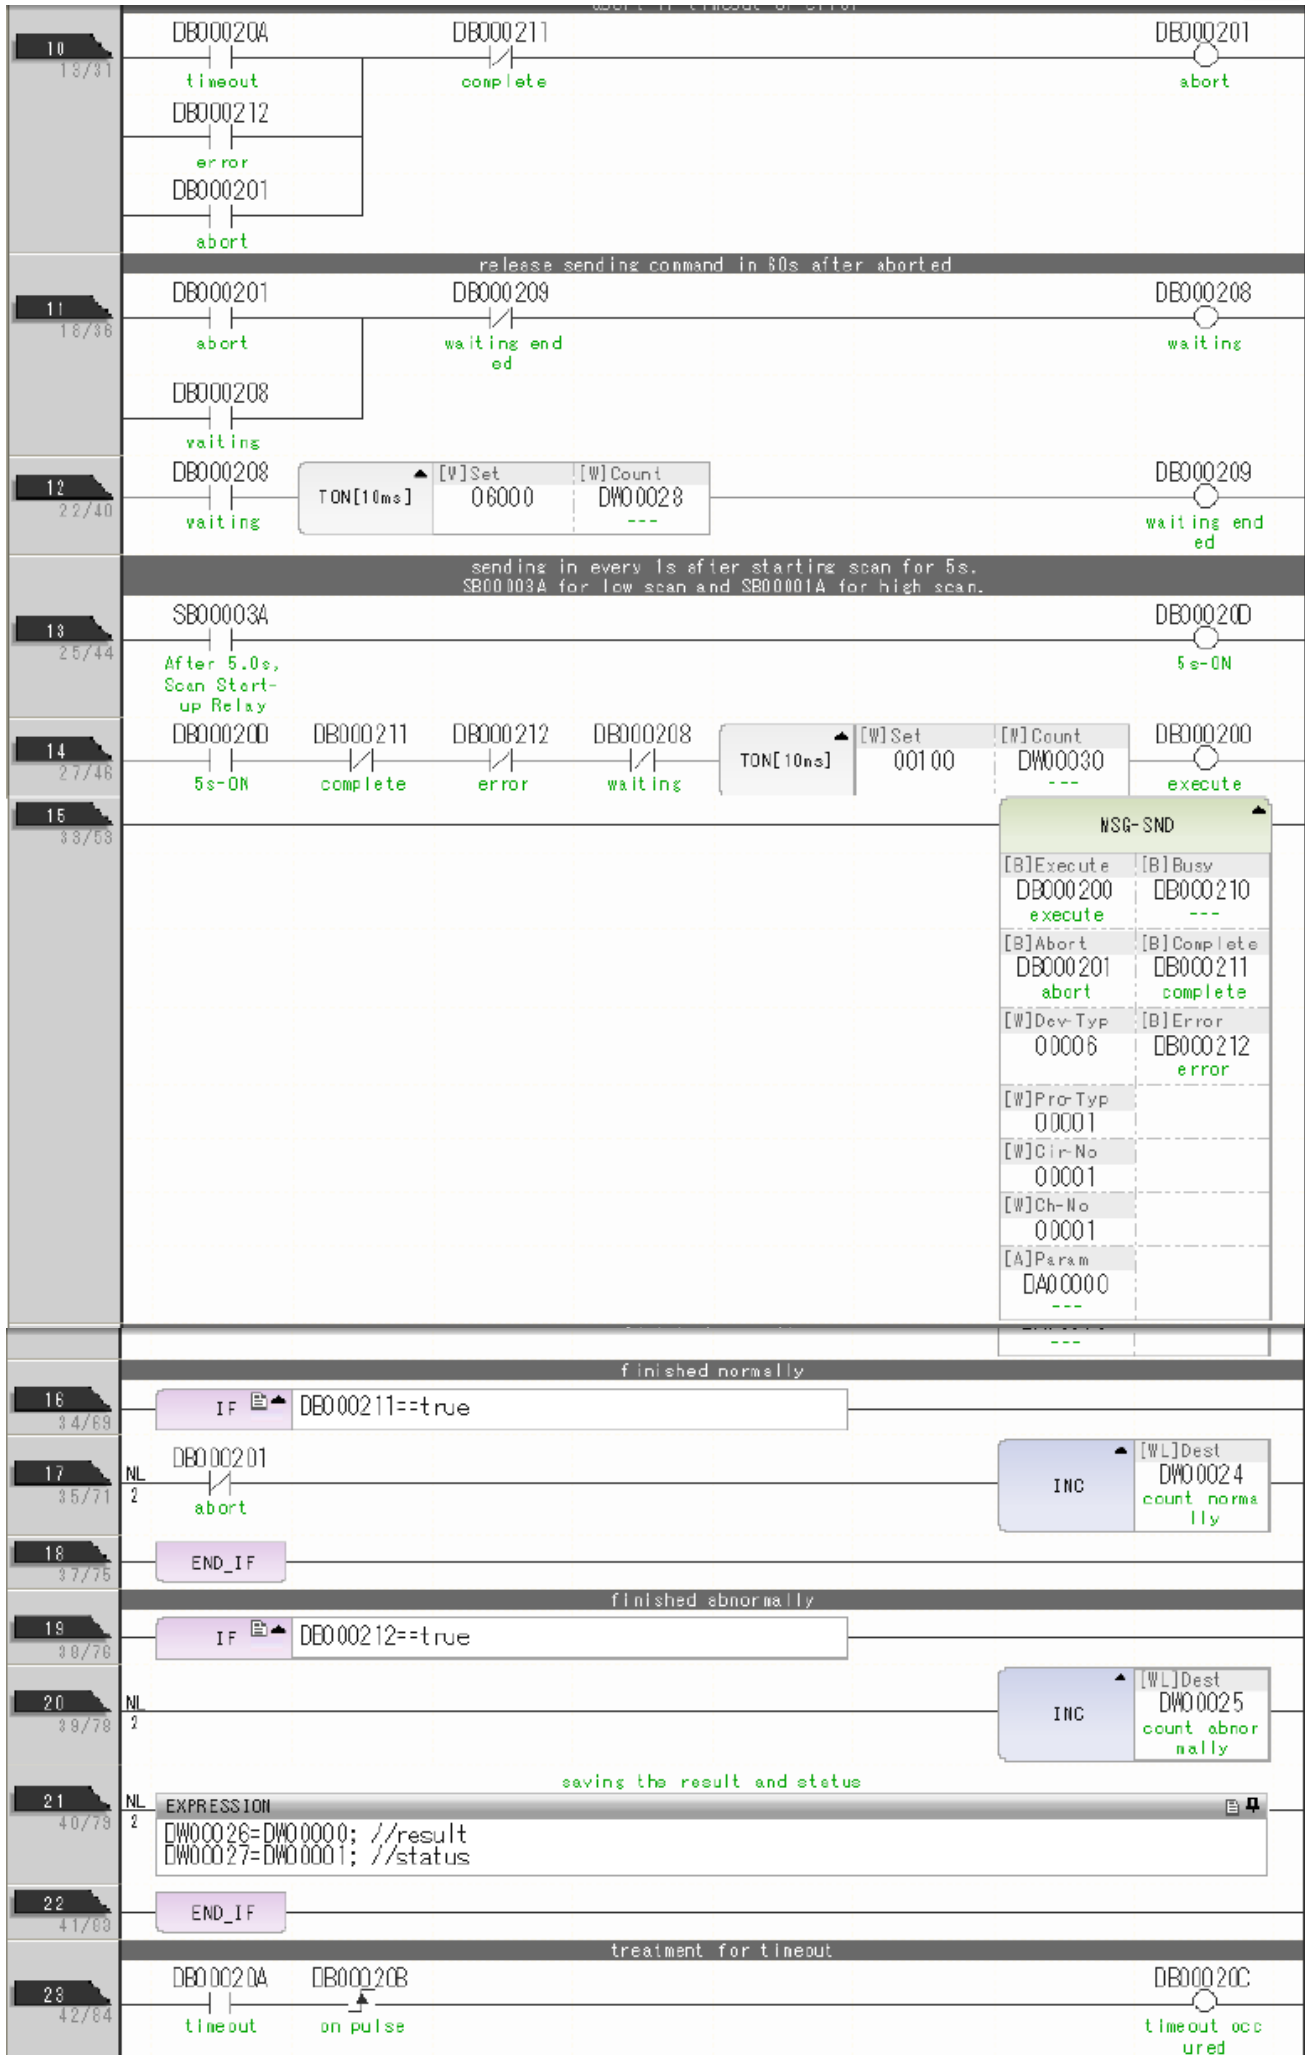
10
13/31
DB00020A
timeout
DB000211
complete
DB000201
abort
DB000212
error
DB000201
abort

release sending command in 60s after aborted
11
18/36
DB000201
abort
DB000209
waiting ended
DB000208
waiting
DB000208
waiting

12
22/40
DB000208
waiting
TON[10ms]
[W]Set
06000
[W]Count
DW00028
---
DB000209
waiting ended

sending in every 1s after starting scan for 5s.
SB00003A for low scan and SB00001A for high scan.
13
25/44
SB00003A
After 5.0s, Scan Start-up Relay
DB00020D
5s-ON

14
27/46
DB00020D
5s-ON
DB000211
complete
DB000212
error
DB000208
waiting
TON[10ms]
[W]Set
00100
[W]Count
DW00030
---
DB000200
execute

15
33/53
MSG-SND
| [B]Execute | [B]Busy |
|---|---|
| DB000200 execute | DB000210 --- |
| [B]Abort | [B]Complete |
| DB000201 abort | DB000211 complete |
| [W]Dev-Typ | [B]Error |
| 00006 | DB000212 error |
| [W]Pro-Typ | |
| 00001 | |
| [W]Cir-No | |
| 00001 | |
| [W]Ch-No | |
| 00001 | |
| [A]Param | |
| DA00000 --- | |
---

finished normally
16
34/69
IF DB000211==true

17
35/71
NL 2
DB000201
abort
INC
[WL]Dest
DW00024
count normally

18
37/75
END_IF

finished abnormally
19
38/76
IF DB000212==true

20
39/78
NL 2
INC
[WL]Dest
DW00025
count abnormally

saving the result and status
21
40/79
NL 2
EXPRESSION
DW00026=DW00000; //result
DW00027=DW00001; //status

22
41/83
END_IF

treatment for timeout
23
42/84
DB00020A
timeout
DB00020B
on pulse
DB00020C
timeout occured